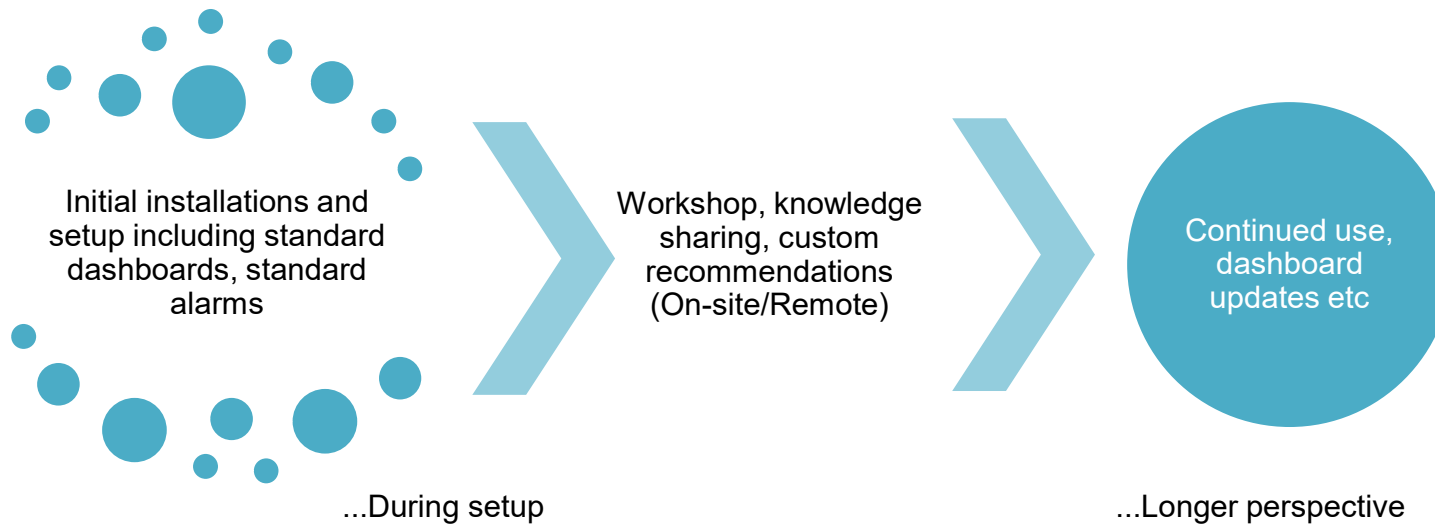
Initial installations and setup including standard dashboards, standard alarms

Workshop, knowledge sharing, custom recommendations (On-site/Remote)

Continued use, dashboard updates etc

...During setup

...Longer perspective